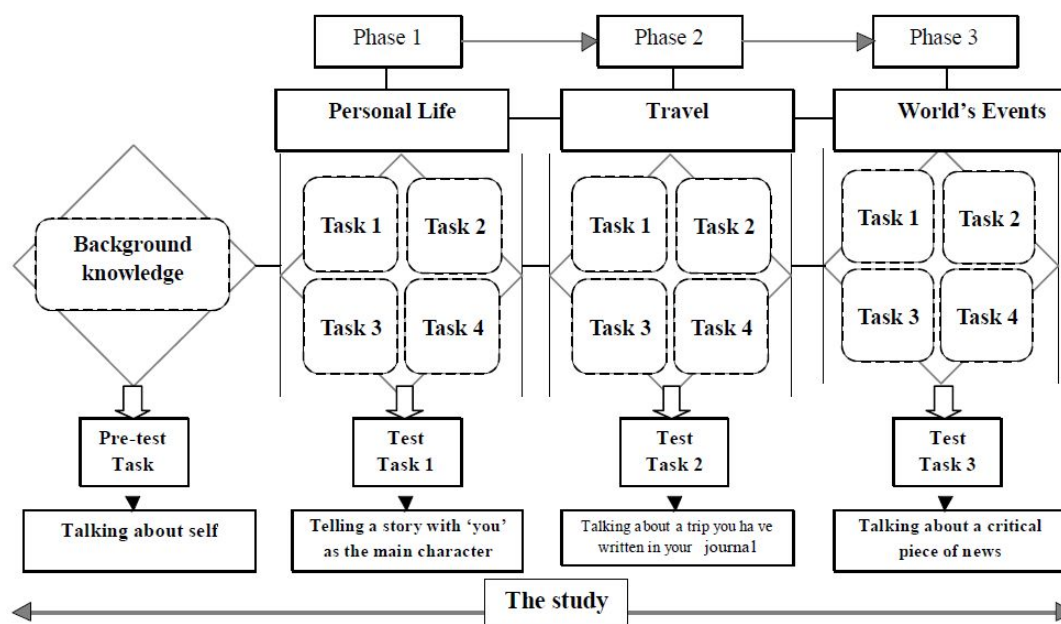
Phase 1

Phase 2

Phase 3

Personal Life

Travel

World's Events

Background knowledge

Task 1

Task 2

Task 3

Task 4

Task 1

Task 2

Task 3

Task 4

Task 1

Task 2

Task 3

Task 4

Pre-test Task

Test Task 1

Test Task 2

Test Task 3

Talking about self

Telling a story with 'you' as the main character

Talking about a trip you ha ve written in your journa l

Talking about a critical piece of news

The study